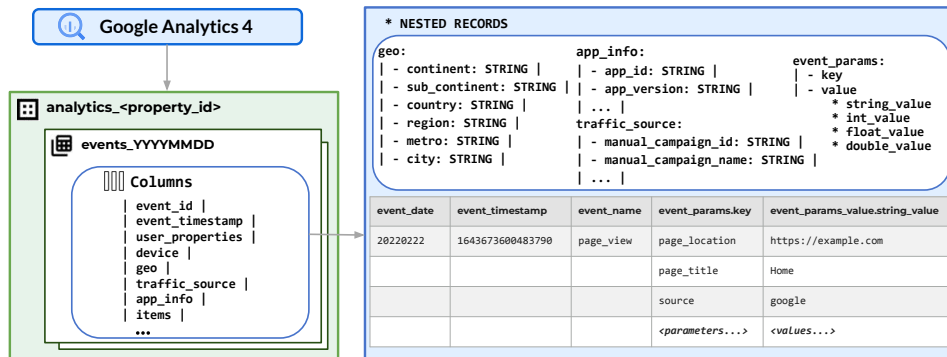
Google Analytics 4

analytics_<property_id>

events_YYYYMMDD

Columns

| event_id |
| event_timestamp |
| user_properties |
| device |
| geo |
| traffic_source |
| app_info |
| items |
...

* NESTED RECORDS

geo:
| - continent: STRING |
| - sub_continent: STRING |
| - country: STRING |
| - region: STRING |
| - metro: STRING |
| - city: STRING |

app_info:
| - app_id: STRING |
| - app_version: STRING |
| ... |
traffic_source:
| - manual_campaign_id: STRING |
| - manual_campaign_name: STRING |
| ... |

event_params:
| - key
| - value
* string_value
* int_value
* float_value
* double_value

| event_date | event_timestamp | event_name | event_params.key | event_params_value.string_value |
|---|---|---|---|---|
| 20220222 | 1643673600483790 | page_view | page_location | https://example.com |
| | | | page_title | Home |
| | | | source | google |
| | | | <parameters...> | <values...> |